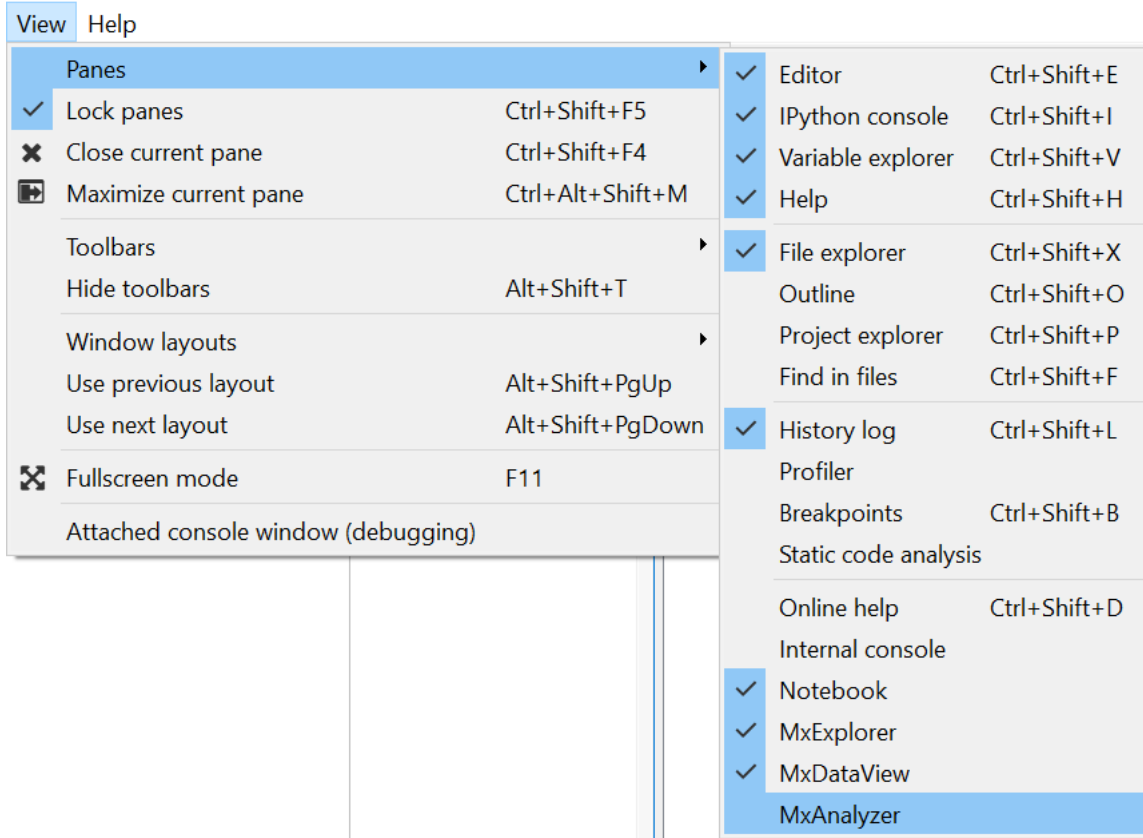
View Help

Panes
Lock panes Ctrl+Shift+F5
Close current pane Ctrl+Shift+F4
Maximize current pane Ctrl+Alt+Shift+M

Toolbars
Hide toolbars Alt+Shift+T

Window layouts
Use previous layout Alt+Shift+PgUp
Use next layout Alt+Shift+PgDown

Fullscreen mode F11

Attached console window (debugging)

Editor Ctrl+Shift+E
IPython console Ctrl+Shift+I
Variable explorer Ctrl+Shift+V
Help Ctrl+Shift+H

File explorer Ctrl+Shift+X
Outline Ctrl+Shift+O
Project explorer Ctrl+Shift+P
Find in files Ctrl+Shift+F

History log Ctrl+Shift+L
Profiler
Breakpoints Ctrl+Shift+B
Static code analysis

Online help Ctrl+Shift+D
Internal console
Notebook
MxExplorer
MxDataView
MxAnalyzer